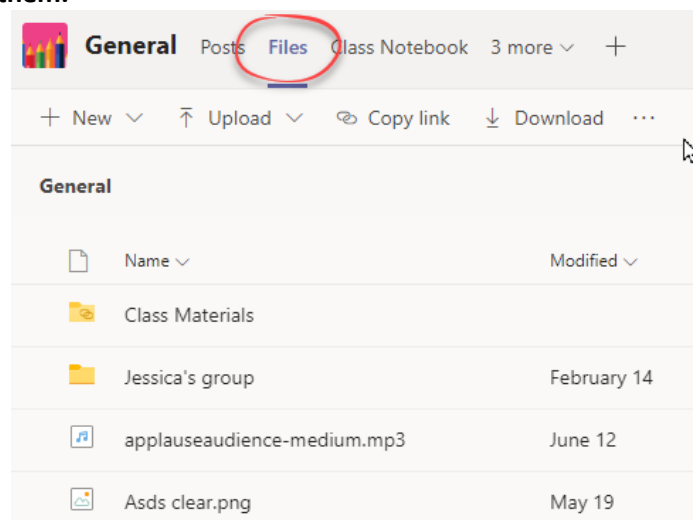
General Posts Files Class Notebook 3 more +

+ New Upload Copy link Download ···

General

| Name | Modified |
|---|---|
| Class Materials | |
| Jessica's group | February 14 |
| applauseaudience-medium.mp3 | June 12 |
| Asds clear.png | May 19 |